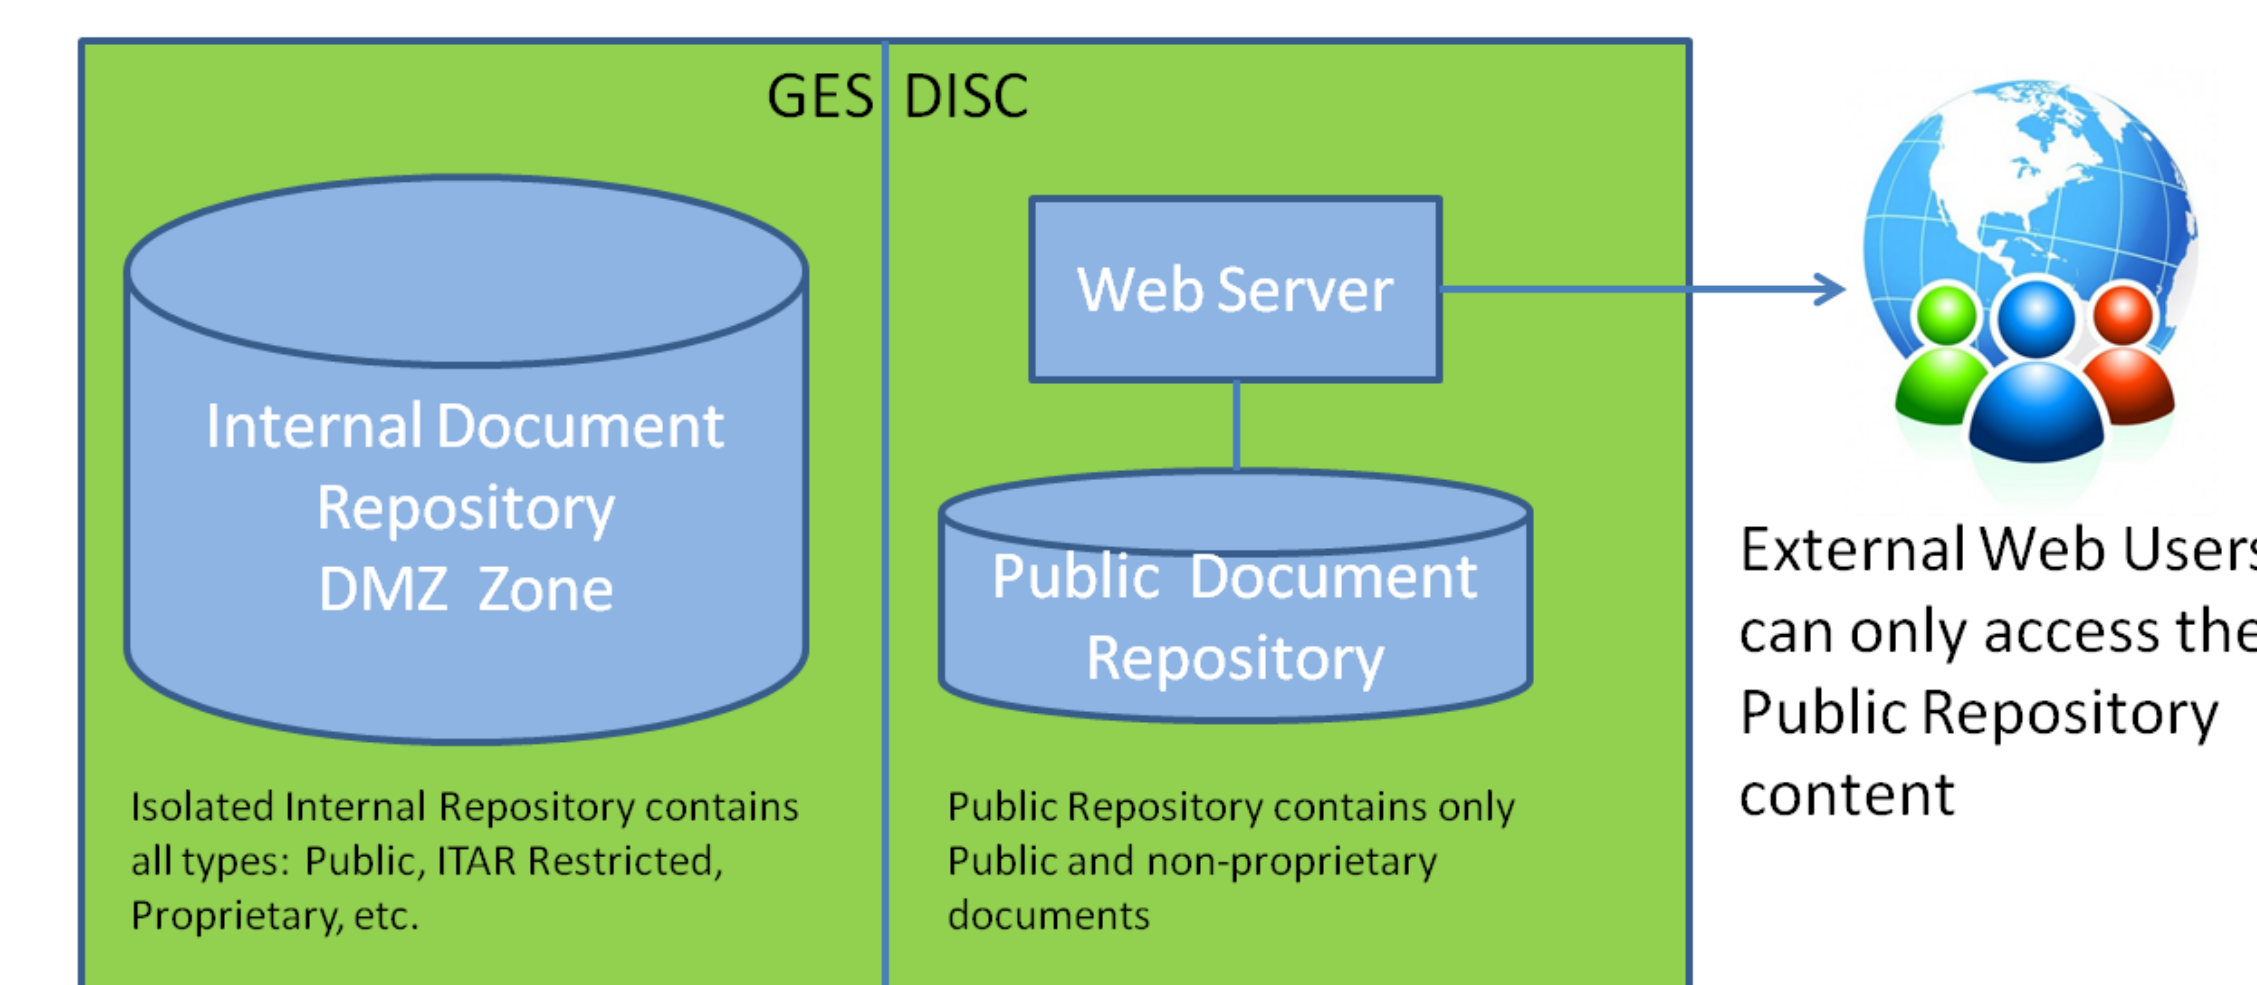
GES DISC

Internal Document Repository DMZ Zone

Isolated Internal Repository contains all types: Public, ITAR Restricted, Proprietary, etc.

Web Server

Public Document Repository

Public Repository contains only Public and non-proprietary documents

External Web User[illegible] can only access the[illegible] Public Repository content